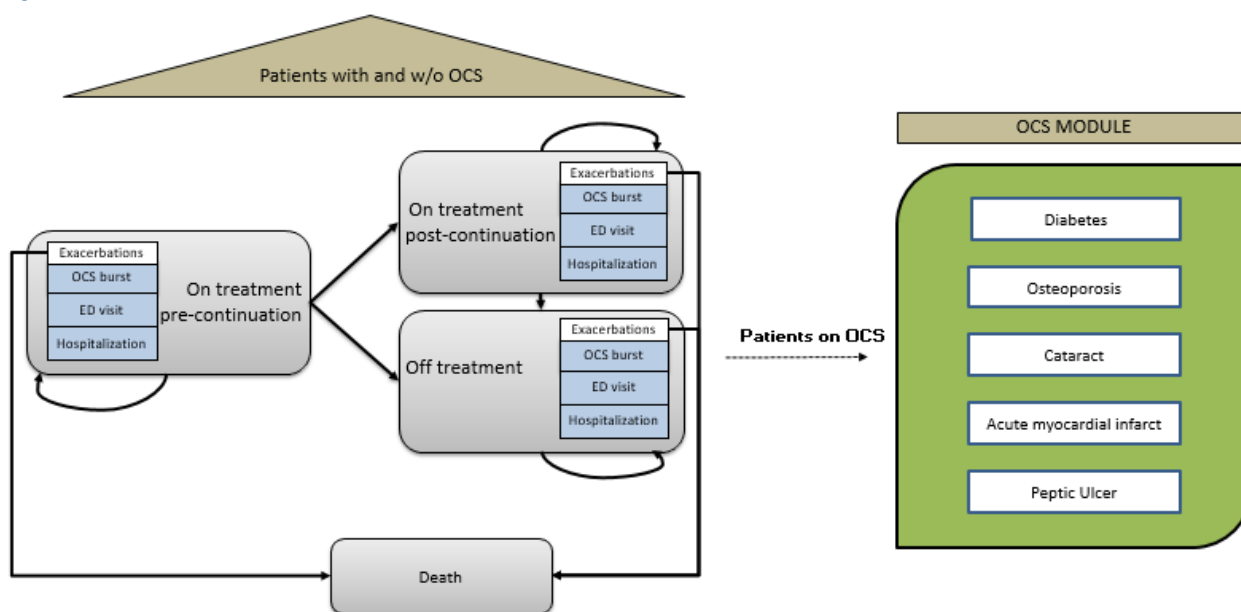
Patients with and w/o OCS

Exacerbations
OCS burst
ED visit
Hospitalization
On treatment pre-continuation

On treatment post-continuation
Exacerbations
OCS burst
ED visit
Hospitalization

Off treatment
Exacerbations
OCS burst
ED visit
Hospitalization

Death

Patients on OCS

OCS MODULE
Diabetes
Osteoporosis
Cataract
Acute myocardial infarct
Peptic Ulcer